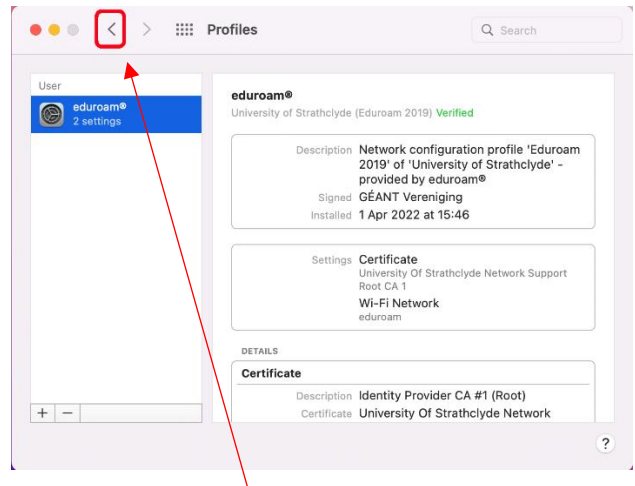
Profiles

Search

User

eduroam®
2 settings

eduroam®
University of Strathclyde (Eduroam 2019) Verified

| | |
|---|---|
| Description | Network configuration profile 'Eduroam 2019' of 'University of Strathclyde' - provided by eduroam® |
| Signed | GÉANT Vereniging |
| Installed | 1 Apr 2022 at 15:46 |

| | |
|---|---|
| Settings | Certificate<br>University Of Strathclyde Network Support Root CA 1<br>Wi-Fi Network<br>eduroam |

DETAILS

Certificate

| | |
|---|---|
| Description | Identity Provider CA #1 (Root) |
| Certificate | University Of Strathclyde Network |

+ −

?